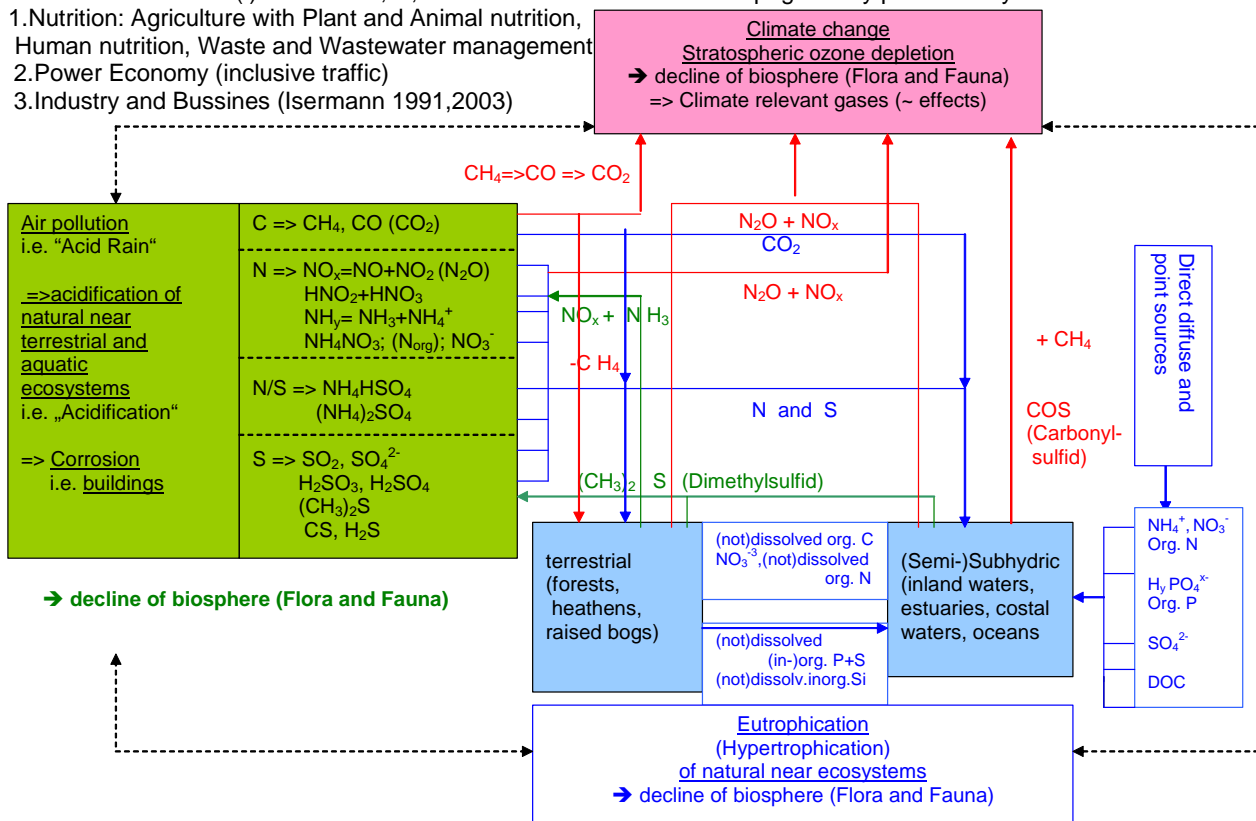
1.Nutrition: Agriculture with Plant and Animal nutrition, Human nutrition, Waste and Wastewater management
2.Power Economy (inclusive traffic)
3.Industry and Bussines (Isermann 1991,2003)

Climate change
Stratospheric ozone depletion
➔ decline of biosphere (Flora and Fauna)
=> Climate relevant gases (~ effects)

$CH_4$=>CO => $CO_2$

Air pollution
i.e. "Acid Rain"

=>acidification of natural near terrestrial and aquatic ecosystems
i.e. „Acidification"

=> Corrosion
i.e. buildings

C => $CH_4$, CO ($CO_2$)

N => $NO_x$=NO+$NO_2$ ($N_2O$)
$HNO_2$+$HNO_3$
$NH_y$= $NH_3$+$NH_4^+$
$NH_4NO_3$; ($N_{org}$); $NO_3^-$

N/S => $NH_4HSO_4$
$(NH_4)_2SO_4$

S => $SO_2$, $SO_4^{2-}$
$H_2SO_3$, $H_2SO_4$
$(CH_3)_2S$
CS, $H_2S$

$N_2O$ + $NO_x$
$CO_2$

$N_2O$ + $NO_x$

$NO_x$ + N $H_3$

-C $H_4$

+ $CH_4$

N and S

COS
(Carbonyl-sulfid)

Direct diffuse and point sources

$(CH_3)_2$ S (Dimethylsulfid)

➔ decline of biosphere (Flora and Fauna)

terrestrial (forests, heathens, raised bogs)

(not)dissolved org. C
$NO_3^{-3}$,(not)dissolved org. N

(not)dissolved
(in-)org. P+S
(not)dissolv.inorg.Si

(Semi-)Subhydric (inland waters, estuaries, costal waters, oceans)

$NH_4^+$, $NO_3^-$
Org. N

$H_y$ $PO_4^{x-}$
Org. P

$SO_4^{2-}$

DOC

Eutrophication
(Hypertrophication)
of natural near ecosystems
➔ decline of biosphere (Flora and Fauna)